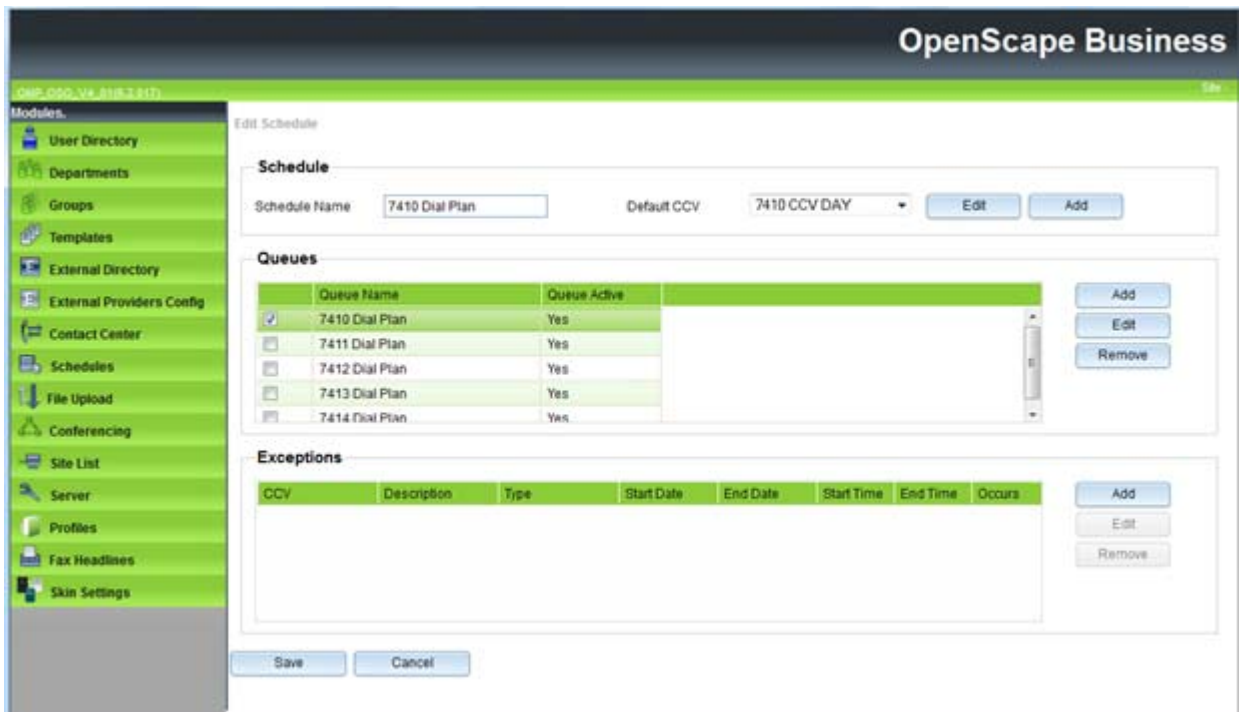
OpenScape Business

OMP_OSO_V4_01(6.2.017)

Site

Modules.

User Directory
Departments
Groups
Templates
External Directory
External Providers Config
Contact Center
Schedules
File Upload
Conferencing
Site List
Server
Profiles
Fax Headlines
Skin Settings

Edit Schedule

Schedule

Schedule Name 7410 Dial Plan

Default CCV 7410 CCV DAY

Edit

Add

Queues

| | Queue Name | Queue Active |
|---|---|---|
| ✓ | 7410 Dial Plan | Yes |
| | 7411 Dial Plan | Yes |
| | 7412 Dial Plan | Yes |
| | 7413 Dial Plan | Yes |
| | 7414 Dial Plan | Yes |

Add

Edit

Remove

Exceptions

| CCV | Description | Type | Start Date | End Date | Start Time | End Time | Occurs |
|---|---|---|---|---|---|---|---|

Add

Edit

Remove

Save

Cancel